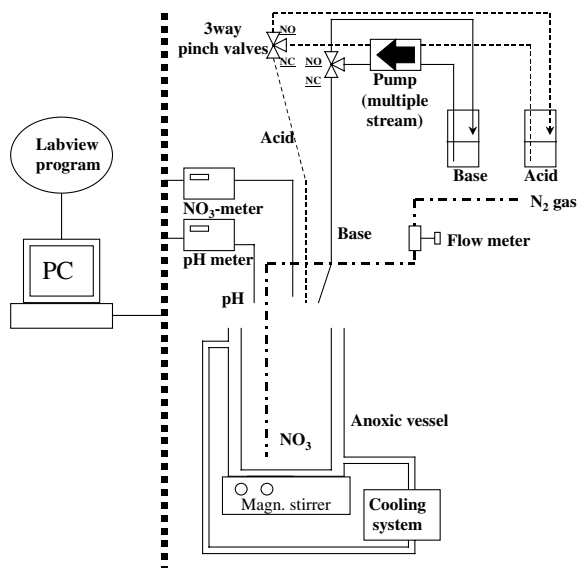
3way pinch valves

NO

NC

NO

NC

Pump (multiple stream)

Base

Acid

Labview program

PC

Acid

$NO_3$-meter

pH meter

Base

$N_2$ gas

Flow meter

pH

$NO_3$

Anoxic vessel

Magn. stirrer

Cooling system